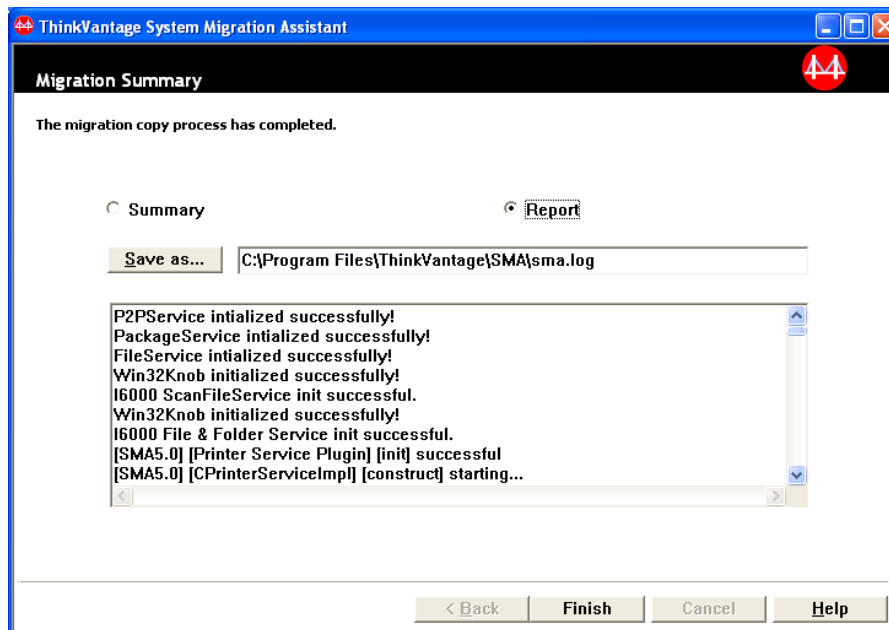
ThinkVantage System Migration Assistant

Migration Summary

The migration copy process has completed.

Summary

Report

Save as...

C:\Program Files\ThinkVantage\SMA\sma.log

P2PService intialized successfully!
PackageService intialized successfully!
FileService intialized successfully!
Win32Knob initialized successfully!
I6000 ScanFileService init successful.
Win32Knob initialized successfully!
I6000 File & Folder Service init successful.
[SMA5.0] [Printer Service Plugin] [init] successful
[SMA5.0] [CPrinterServiceImpl] [construct] starting...

< Back

Finish

Cancel

Help